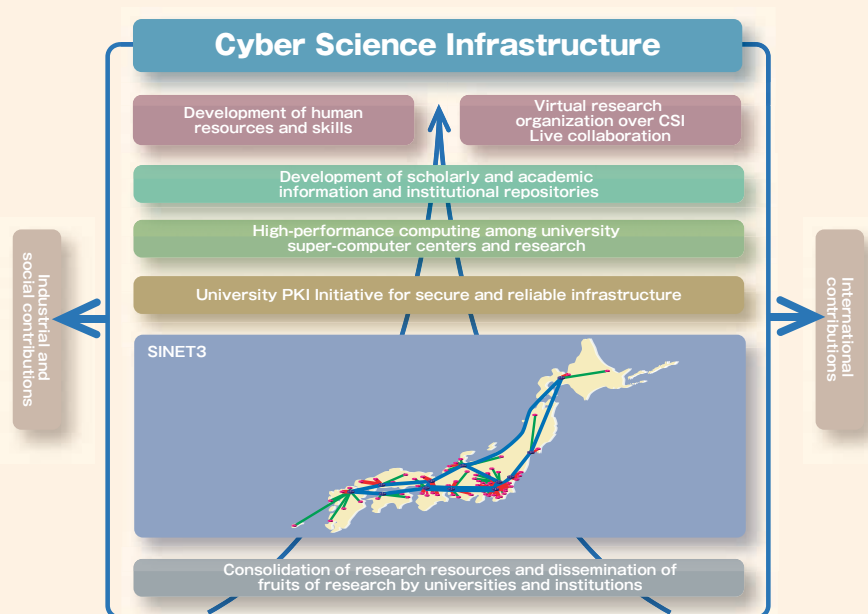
Cyber Science Infrastructure

Development of human resources and skills

Virtual research organization over CSI
Live collaboration

Development of scholarly and academic information and institutional repositories

High-performance computing among university super-computer centers and research

University PKI Initiative for secure and reliable infrastructure

Industrial and social contributions

International contributions

SINET3

Consolidation of research resources and dissemination of fruits of research by universities and institutions